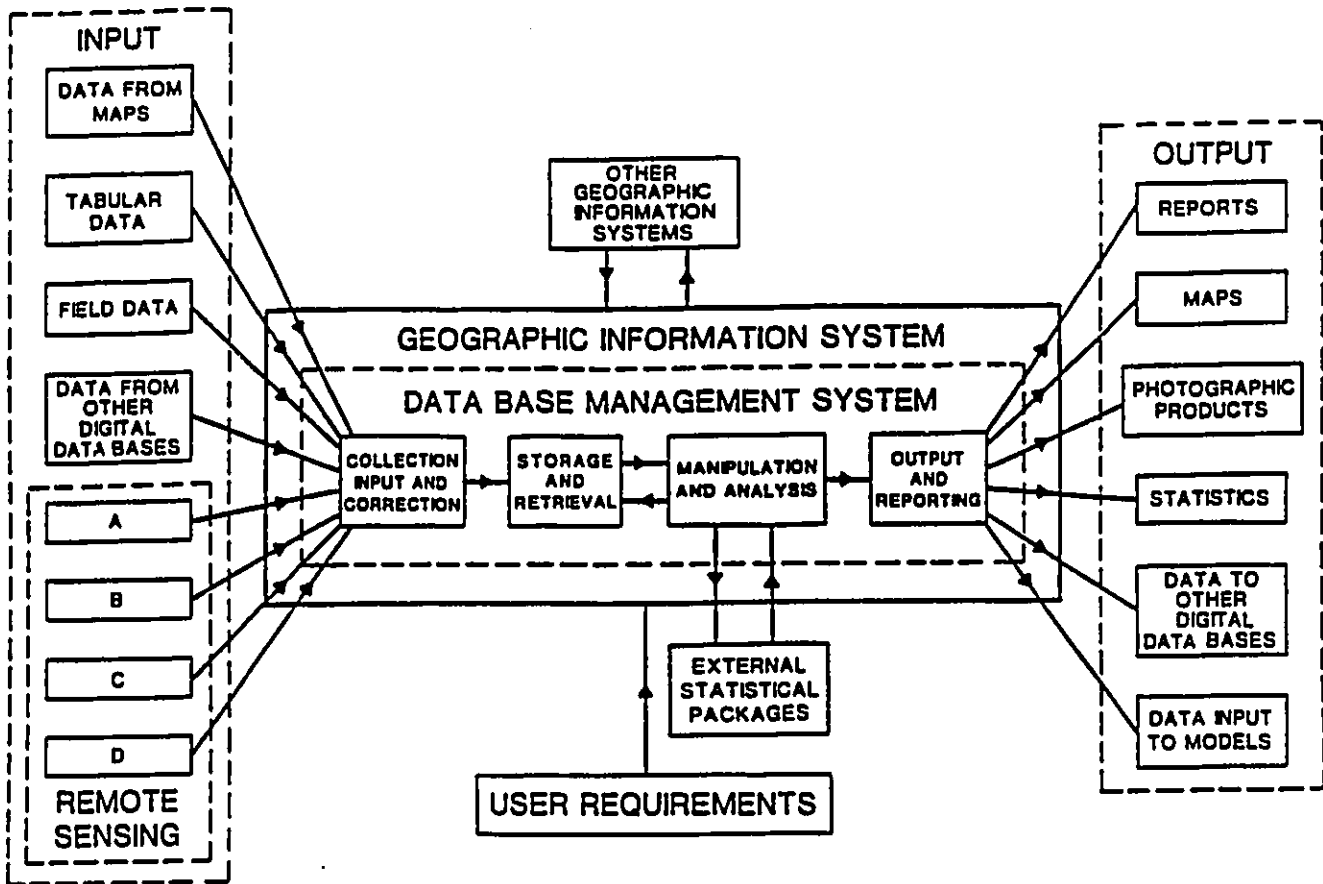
INPUT

DATA FROM MAPS

TABULAR DATA

FIELD DATA

DATA FROM OTHER DIGITAL DATA BASES

A

B

C

D

REMOTE SENSING

OTHER GEOGRAPHIC INFORMATION SYSTEMS

GEOGRAPHIC INFORMATION SYSTEM

DATA BASE MANAGEMENT SYSTEM

COLLECTION INPUT AND CORRECTION

STORAGE AND RETRIEVAL

MANIPULATION AND ANALYSIS

OUTPUT AND REPORTING

EXTERNAL STATISTICAL PACKAGES

USER REQUIREMENTS

OUTPUT

REPORTS

MAPS

PHOTOGRAPHIC PRODUCTS

STATISTICS

DATA TO OTHER DIGITAL DATA BASES

DATA INPUT TO MODELS